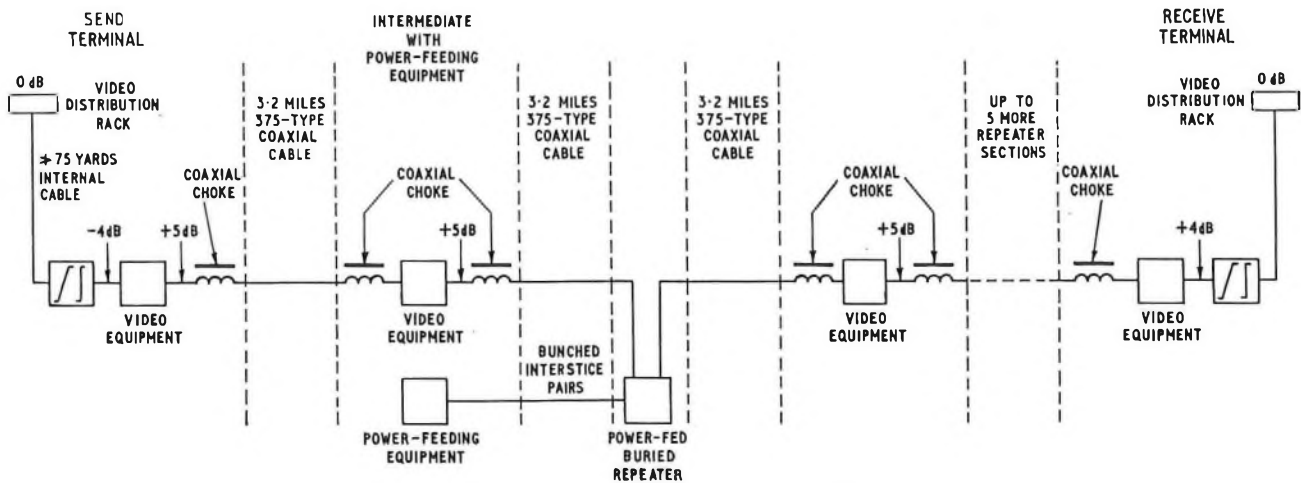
SEND TERMINAL

0 dB

VIDEO DISTRIBUTION RACK

≯ 75 YARDS INTERNAL CABLE

COAXIAL CHOKE

-4dB

+5dB

VIDEO EQUIPMENT

3·2 MILES 375-TYPE COAXIAL CABLE

INTERMEDIATE WITH POWER-FEEDING EQUIPMENT

COAXIAL CHOKE

+5dB

VIDEO EQUIPMENT

POWER-FEEDING EQUIPMENT

3·2 MILES 375-TYPE COAXIAL CABLE

BUNCHED INTERSTICE PAIRS

POWER-FED BURIED REPEATER

3·2 MILES 375-TYPE COAXIAL CABLE

COAXIAL CHOKE

+5dB

VIDEO EQUIPMENT

UP TO 5 MORE REPEATER SECTIONS

RECEIVE TERMINAL

VIDEO DISTRIBUTION RACK

0 dB

COAXIAL CHOKE

+4dB

VIDEO EQUIPMENT